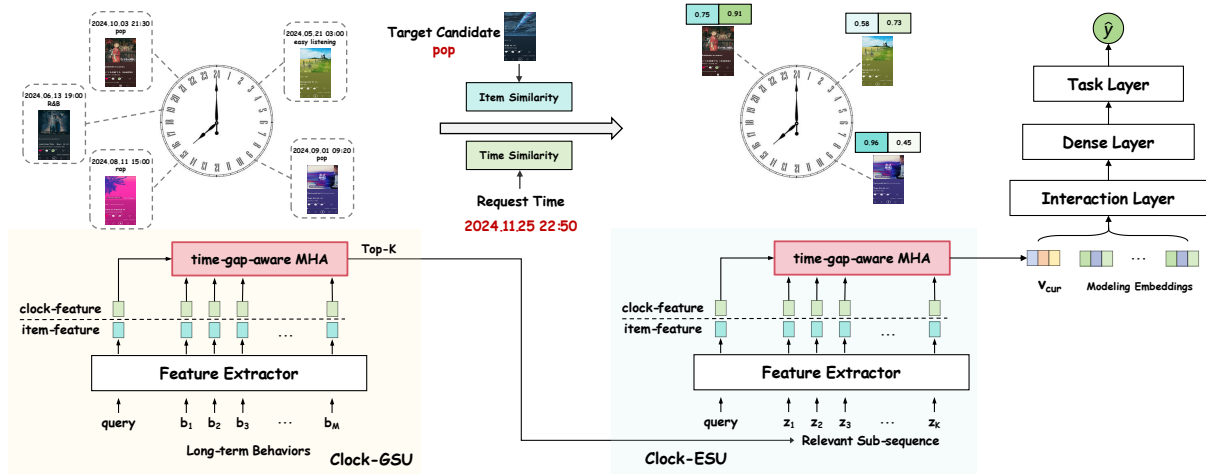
2024.10.03 21:30
pop

2024.05.21 03:00
easy listening

2024.06.13 19:00
R&B

2024.08.11 15:00
rap

2024.09.01 09:20
pop

Target Candidate
pop

Item Similarity

Time Similarity

Request Time
2024.11.25 22:50

0.75 0.91

0.58 0.73

0.96 0.45

$\hat{y}$

Task Layer

Dense Layer

Interaction Layer

$\mathbf{v}_{cur}$ Modeling Embeddings

time-gap-aware MHA

Top-K

clock-feature
item-feature

Feature Extractor

query $b_1$ $b_2$ $b_3$ ··· $b_M$
Long-term Behaviors

Clock-GSU

time-gap-aware MHA

clock-feature
item-feature

Feature Extractor

query $z_1$ $z_2$ $z_3$ ··· $z_K$
Relevant Sub-sequence

Clock-ESU